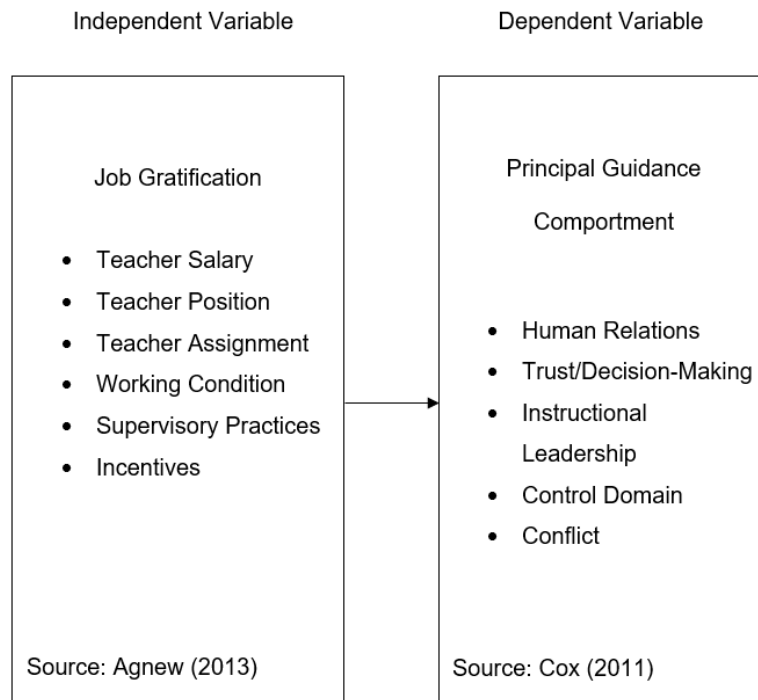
Independent Variable

Job Gratification

- Teacher Salary
- Teacher Position
- Teacher Assignment
- Working Condition
- Supervisory Practices
- Incentives

Source: Agnew (2013)

Dependent Variable

Principal Guidance

Comportment

- Human Relations
- Trust/Decision-Making
- Instructional Leadership
- Control Domain
- Conflict

Source: Cox (2011)